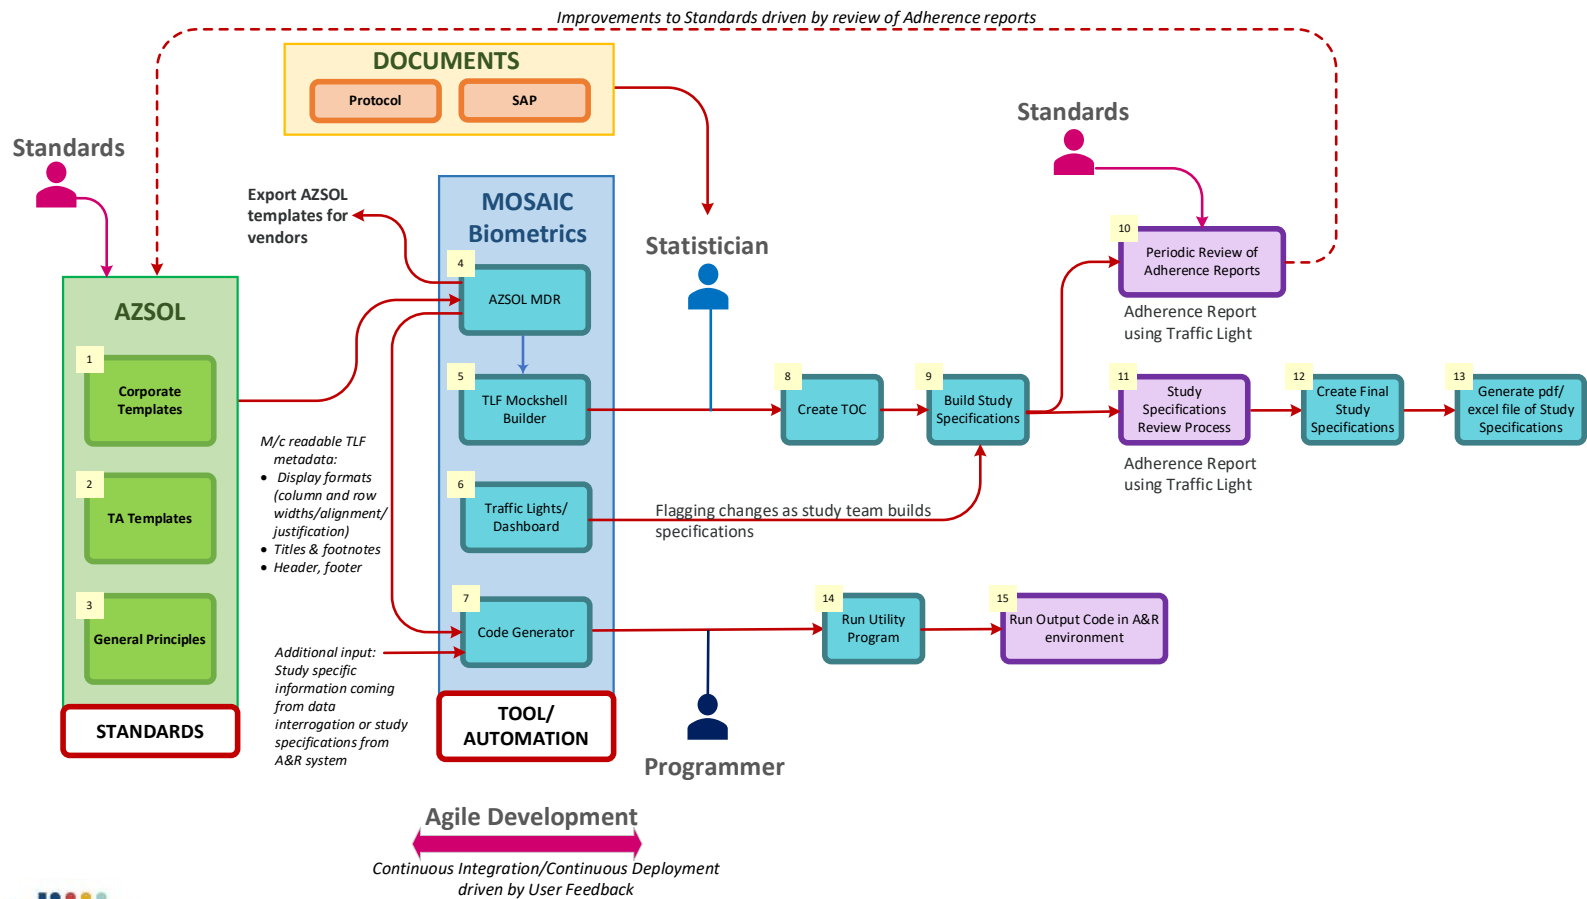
Improvements to Standards driven by review of Adherence reports

DOCUMENTS

Protocol

SAP

Standards

Standards

Export AZSOL templates for vendors

MOSAIC Biometrics

Statistician

4

AZSOL MDR

10

Periodic Review of Adherence Reports

Adherence Report using Traffic Light

AZSOL

1

Corporate Templates

5

TLF Mockshell Builder

8

Create TOC

9

Build Study Specifications

11

Study Specifications Review Process

12

Create Final Study Specifications

13

Generate pdf/ excel file of Study Specifications

Adherence Report using Traffic Light

M/c readable TLF metadata:
• Display formats (column and row widths/alignment/ justification)
• Titles & footnotes
• Header, footer

2

TA Templates

6

Traffic Lights/ Dashboard

Flagging changes as study team builds specifications

3

General Principles

7

Code Generator

14

Run Utility Program

15

Run Output Code in A&R environment

Additional input: Study specific information coming from data interrogation or study specifications from A&R system

STANDARDS

TOOL/ AUTOMATION

Programmer

Agile Development

Continuous Integration/Continuous Deployment driven by User Feedback